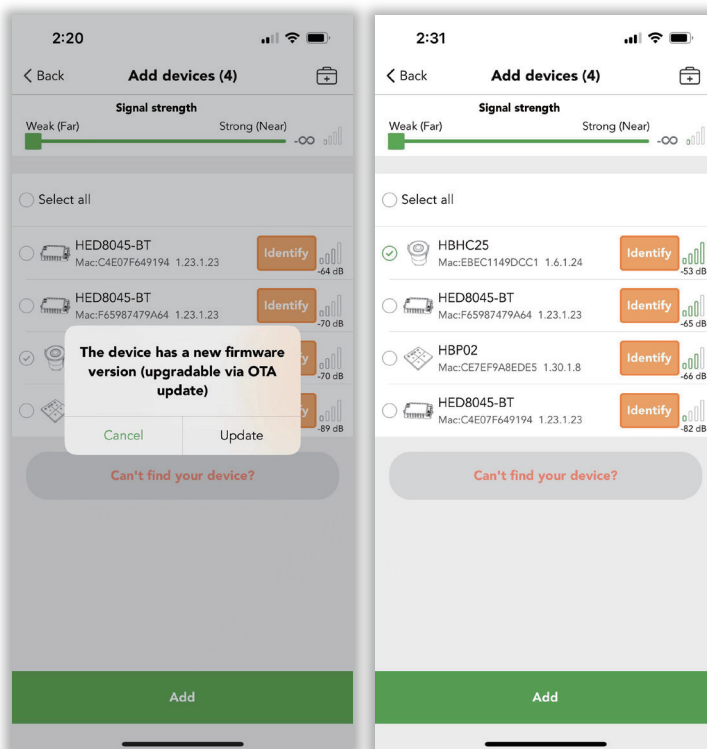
2:20

Back

Add devices (4)

Signal strength

Weak (Far)

Strong (Near)

-∞

Select all

HED8045-BT

Mac:C4E07F649194 1.23.1.23

Identify

-64 dB

HED8045-BT

Mac:F65987479A64 1.23.1.23

Identify

-70 dB

The device has a new firmware version (upgradable via OTA update)

-70 dB

-89 dB

Cancel

Update

Can't find your device?

Add

2:31

Back

Add devices (4)

Signal strength

Weak (Far)

Strong (Near)

-∞

Select all

HBHC25

Mac:EBEC1149DCC1 1.6.1.24

Identify

-53 dB

HED8045-BT

Mac:F65987479A64 1.23.1.23

Identify

-65 dB

HBP02

Mac:CE7EF9A8EDE5 1.30.1.8

Identify

-66 dB

HED8045-BT

Mac:C4E07F649194 1.23.1.23

Identify

-82 dB

Can't find your device?

Add